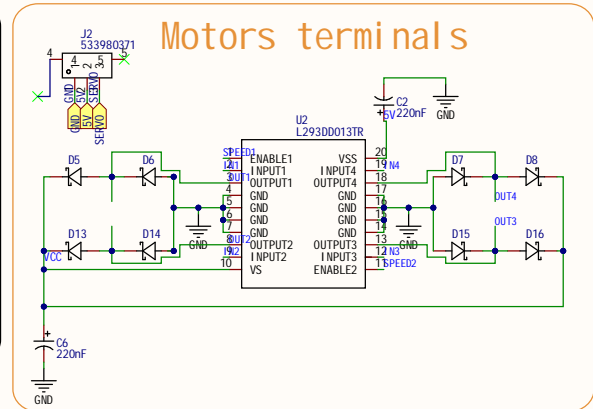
Motors terminals

J2
533980371
4
4
3
2
1
5
5
GND
5V
SERVO
GND
5V
SERVO

C2
5V
220nF
GND

U2
L293DD013TR

D5
D6
D7
D8
D13
D14
D15
D16

SPEED1
IN1
OUT1
1
2
3
4
5
6
7
8
9
10
ENABLE1
INPUT1
OUTPUT1
GND
GND
GND
GND
OUTPUT2
INPUT2
VS
OUT2
IN2
GND
VCC

VSS
INPUT4
OUTPUT4
GND
GND
GND
GND
OUTPUT3
INPUT3
ENABLE2
20
19
18
17
16
15
14
13
12
11
IN4
OUT4
OUT3
IN3
SPEED2
GND

C6
220nF
GND